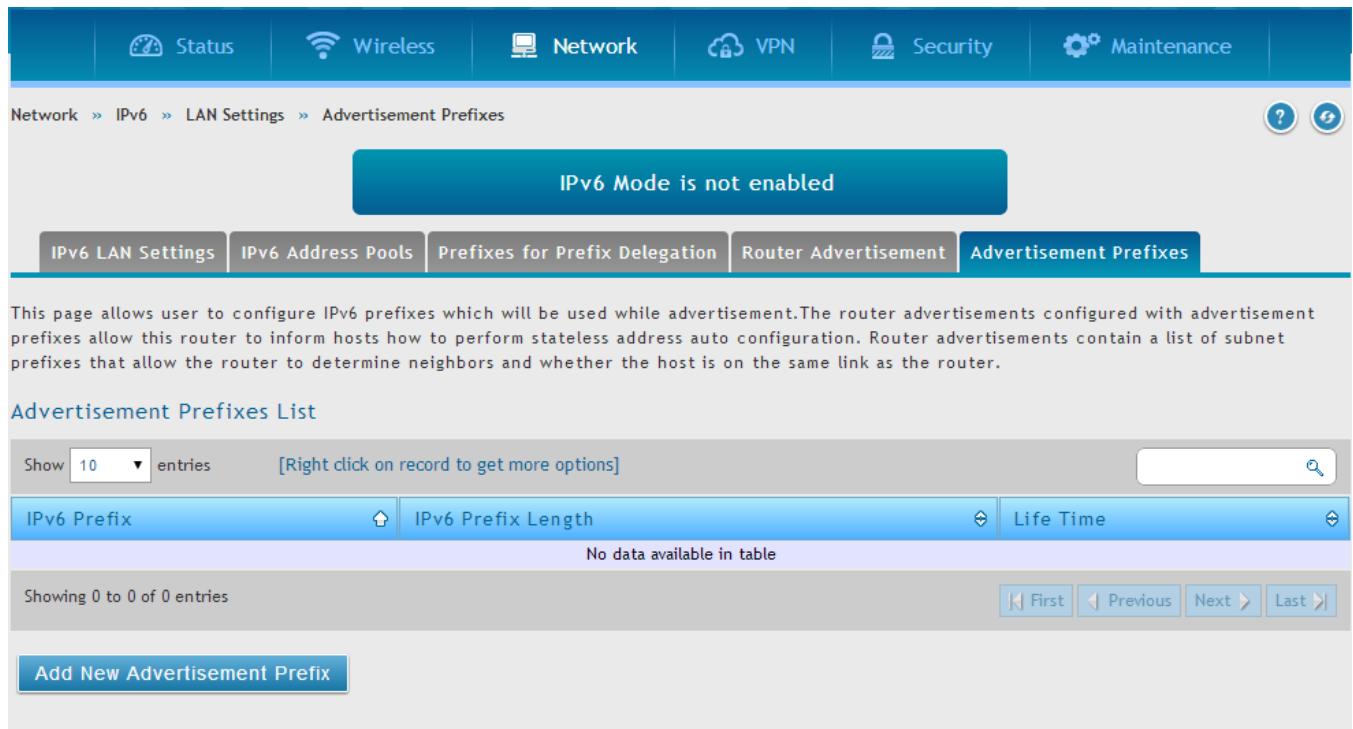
Status Wireless Network VPN Security Maintenance

Network » IPv6 » LAN Settings » Advertisement Prefixes

IPv6 Mode is not enabled

IPv6 LAN Settings | IPv6 Address Pools | Prefixes for Prefix Delegation | Router Advertisement | Advertisement Prefixes

This page allows user to configure IPv6 prefixes which will be used while advertisement.The router advertisements configured with advertisement prefixes allow this router to inform hosts how to perform stateless address auto configuration. Router advertisements contain a list of subnet prefixes that allow the router to determine neighbors and whether the host is on the same link as the router.

Advertisement Prefixes List

Show 10 entries [Right click on record to get more options]

| IPv6 Prefix | IPv6 Prefix Length | Life Time |
|---|---|---|
| No data available in table | | |

Showing 0 to 0 of 0 entries

First Previous Next Last

Add New Advertisement Prefix